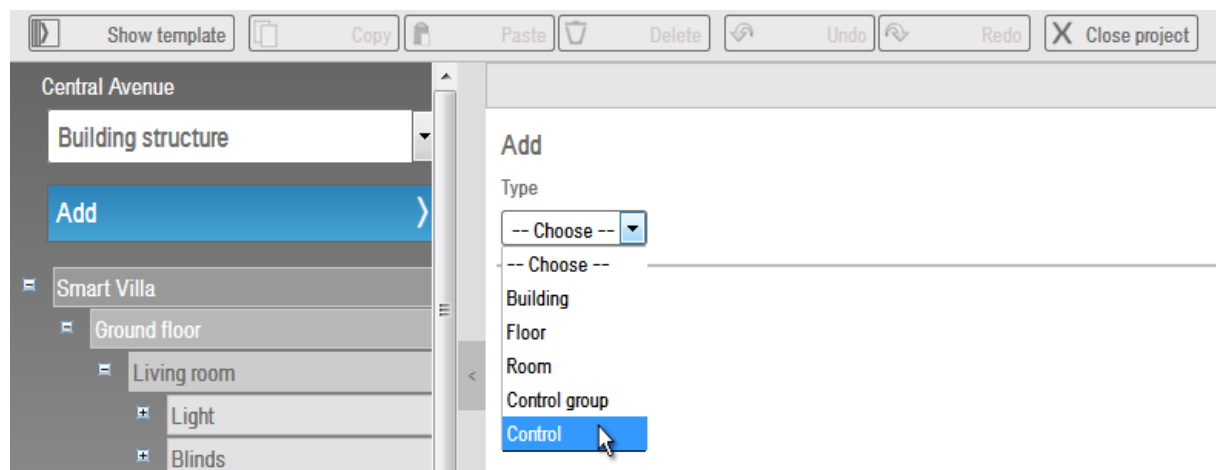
Show template | Copy | Paste | Delete | Undo | Redo | Close project

Central Avenue

Building structure

Add

Smart Villa
Ground floor
Living room
Light
Blinds

Add

Type

-- Choose --

-- Choose --
Building
Floor
Room
Control group
Control